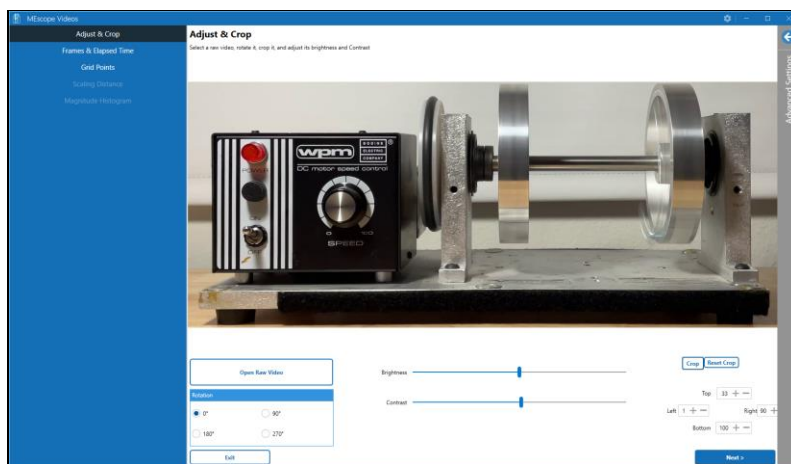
MEscope Videos

Adjust & Crop
Frames & Elapsed Time
Grid Points
Scaling Distance
Magnitude Histogram

Adjust & Crop
Select a raw video, rotate it, crop it, and adjust its brightness and Contrast

wpm
BODINE ELECTRIC COMPANY
DC motor speed control
POWER
SPEED

Advanced Settings

Open Raw Video
Rotation
0°
90°
180°
270°
Exit

Brightness
Contrast

Crop
Reset Crop
Top 33
Left 1
Right 90
Bottom 100

Next >